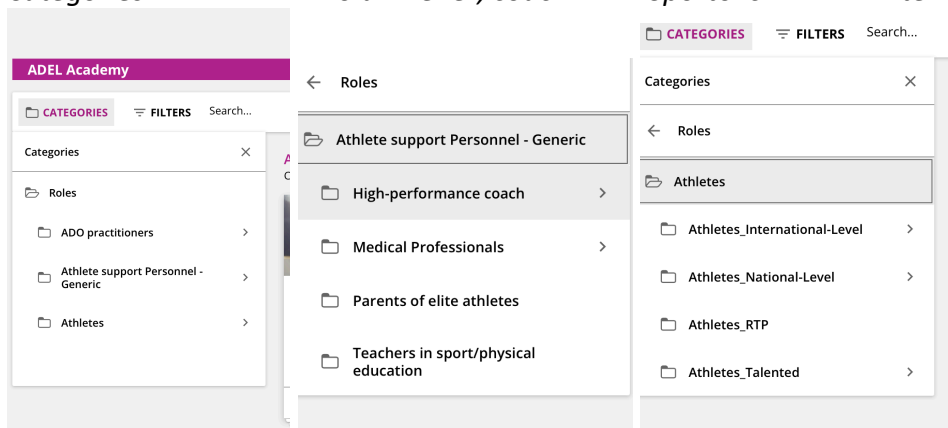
ADEL Academy

CATEGORIES
FILTERS
Search...

Categories
×
Roles
ADO practitioners >
Athlete support Personnel - Generic >
Athletes >

← Roles
Athlete support Personnel - Generic
High-performance coach >
Medical Professionals >
Parents of elite athletes
Teachers in sport/physical education

CATEGORIES
FILTERS
Search...

Categories
×
← Roles
Athletes
Athletes_International-Level >
Athletes_National-Level >
Athletes_RTP
Athletes_Talented >